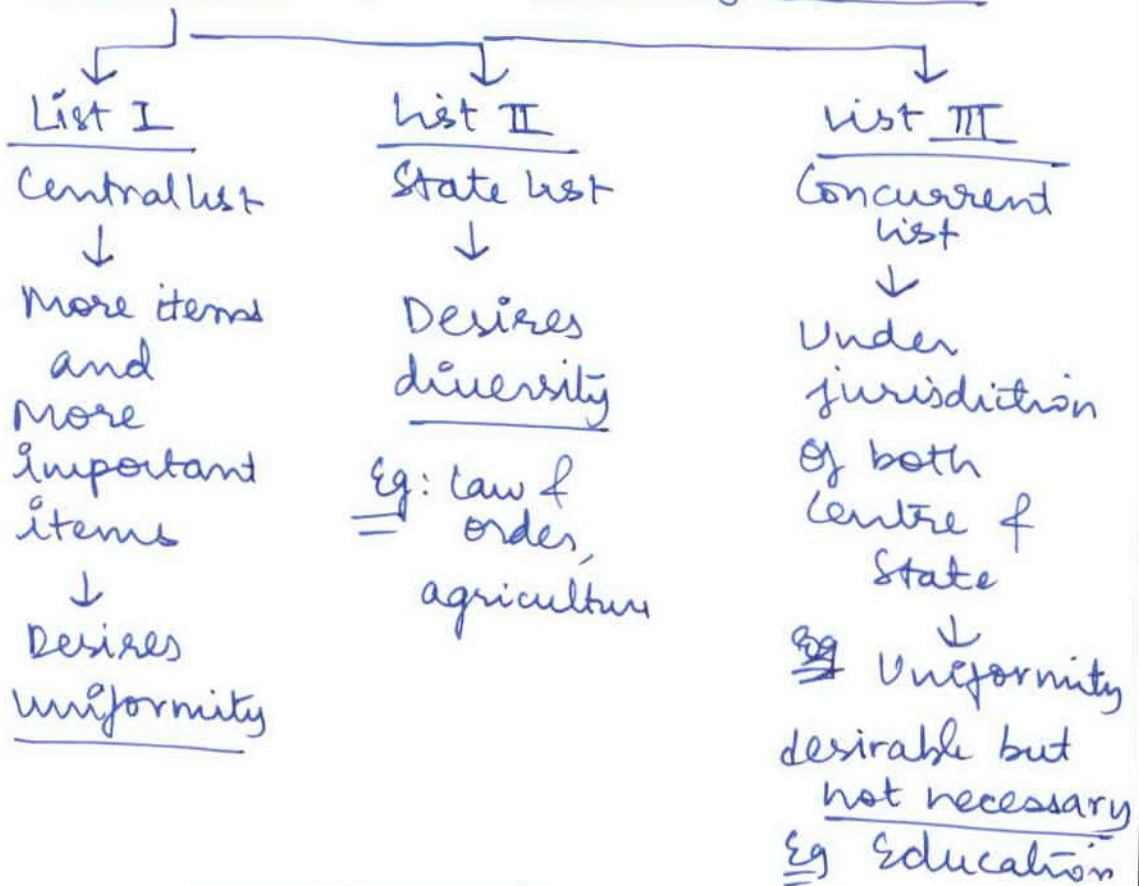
List I
Central list
More items and More important items
Desires uniformity

List II
State list
Desires diversity
Eg: law & order, agricultur

List III
Concurrent list
Under jurisdiction of both Centre & State
~~Eg~~ Uniformity desirable but not necessary
Eg Education